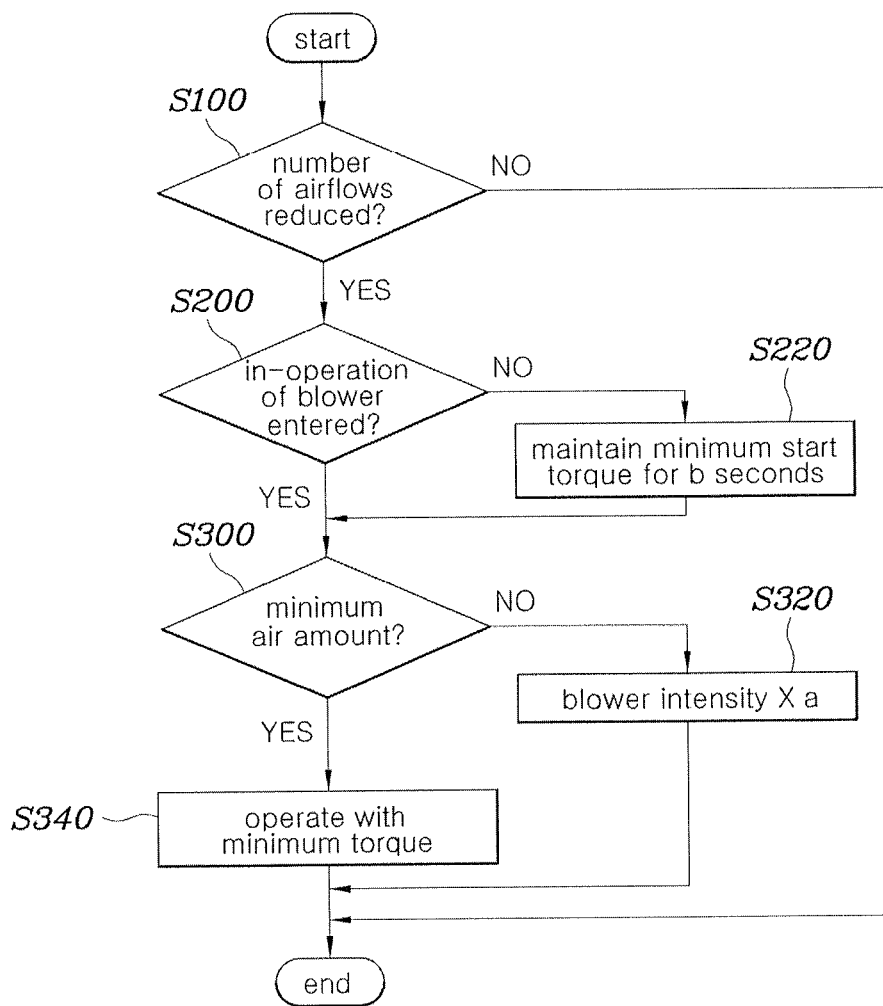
start

S100

number of airflows reduced?

NO

YES

S200

in-operation of blower entered?

NO

S220

maintain minimum start torque for b seconds

YES

S300

minimum air amount?

NO

S320

blower intensity X a

YES

S340

operate with minimum torque

end